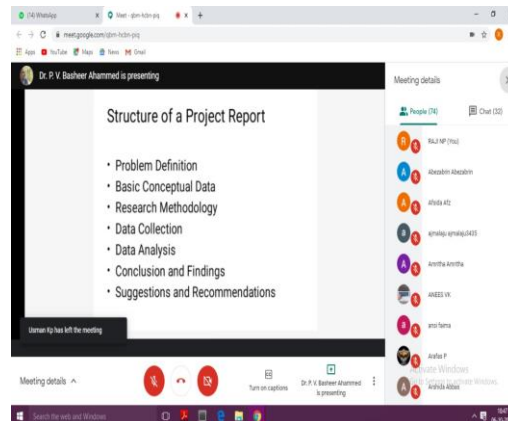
(74) WhatsApp
Meet - qbm-hcbn-piq
meet.google.com/qbm-hcbn-piq
Apps YouTube Maps News Gmail

Dr. P. V. Basheer Ahammed is presenting

Structure of a Project Report

• Problem Definition
• Basic Conceptual Data
• Research Methodology
• Data Collection
• Data Analysis
• Conclusion and Findings
• Suggestions and Recommendations

Usman Kp has left the meeting

Meeting details

People (74)
Chat (32)

RAJI NP (You)
Abezabrin Abezabrin
Afsida Afz
ajmalaju ajmalaju0435
Amritha Amritha
ANEES VK
ansi fasna
Arafas P
Arshida Abbas

Activate Windows
Go to Settings to activate Windows.

Meeting details

Turn on captions
Dr. P. V. Basheer Ahammed is presenting

Search the web and Windows